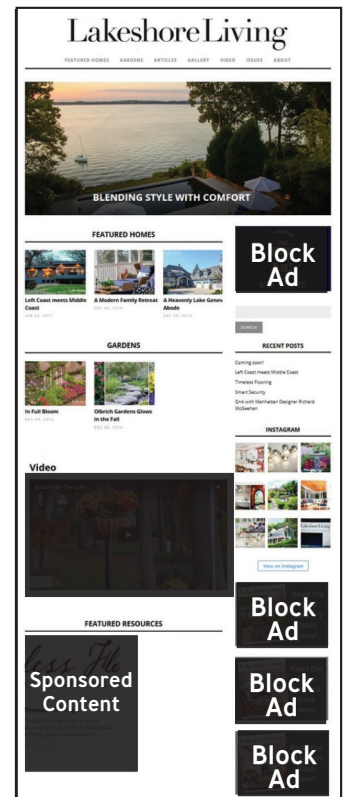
Lakeshore Living

FEATURED HOMES GARDENS ARTICLES GALLERY VIDEO ISSUES ABOUT

BLENDING STYLE WITH COMFORT

FEATURED HOMES

Left Coast meets Middle Coast

A Modern Family Retreat

A Heavenly Lake Geneva Abode

GARDENS

In Full Bloom

Olbrich Gardens Glows in the Fall

Video

FEATURED RESOURCES

Sponsored Content

Block Ad

SEARCH

RECENT POSTS

Coming soon!

Left Coast meets Middle Coast

Timeless Flooring

Smart Security

Q+A with Manhattan Designer Richard McGeehan

INSTAGRAM

View on Instagram

Block Ad

Block Ad

Block Ad